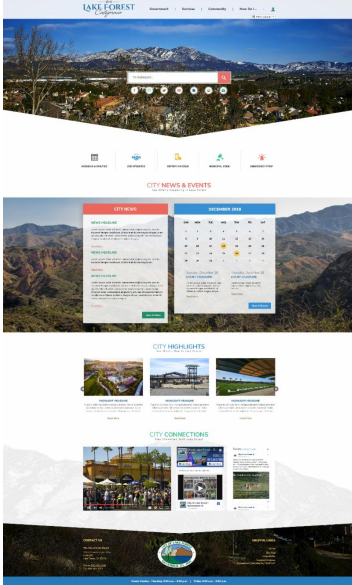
LAKE FOREST
California

Government | Services | Community | How Do I...

I'm looking for...

CITY NEWS & EVENTS

CITY NEWS

NEWS HEADLINE

NEWS HEADLINE

NEWS HEADLINE

View All News

DECEMBER 2018

| SUN | MON | TUE | WED | THU | FRI | SAT |
|---|---|---|---|---|---|---|
| 1 | 2 | 3 | 4 | 5 | 6 | 7 |
| 8 | 9 | 10 | 11 | 12 | 13 | 14 |
| 15 | 16 | 17 | 18 | 19 | 20 | 21 |
| 22 | 23 | 24 | 25 | 26 | 27 | 28 |
| 29 | 30 | 31 | | | | |

View All Events

CITY HIGHLIGHTS

HIGHLIGHT HEADLINE

HIGHLIGHT HEADLINE

HIGHLIGHT HEADLINE

CITY CONNECTIONS

CONTACT US

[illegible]